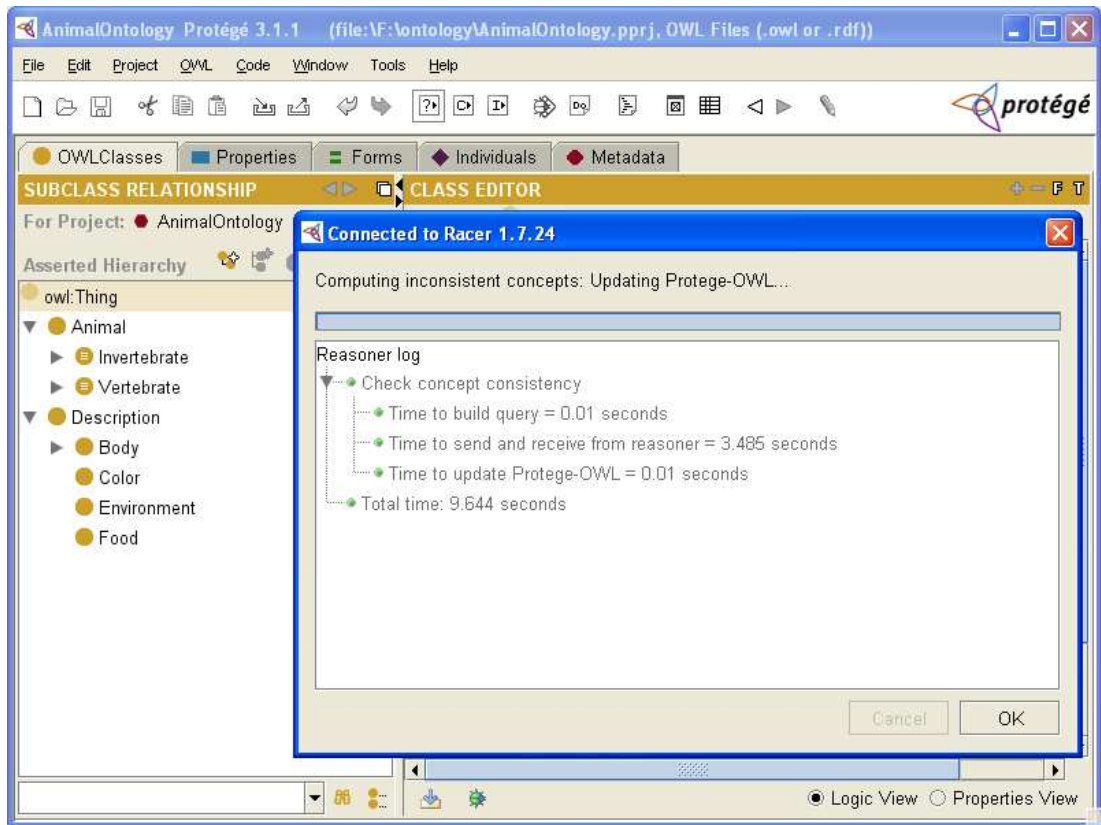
AnimalOntology Protégé 3.1.1 (file:\F:\ontology\AnimalOntology.pprj, OWL Files (.owl or .rdf))

File Edit Project OWL Code Window Tools Help

protégé

OWLClasses | Properties | Forms | Individuals | Metadata

SUBCLASS RELATIONSHIP

CLASS EDITOR

For Project: AnimalOntology

Asserted Hierarchy

owl:Thing
Animal
Invertebrate
Vertebrate
Description
Body
Color
Environment
Food

Connected to Racer 1.7.24

Computing inconsistent concepts: Updating Protege-OWL...

Reasoner log
Check concept consistency
Time to build query = 0.01 seconds
Time to send and receive from reasoner = 3.485 seconds
Time to update Protege-OWL = 0.01 seconds
Total time: 9.644 seconds

Cancel OK

Logic View Properties View